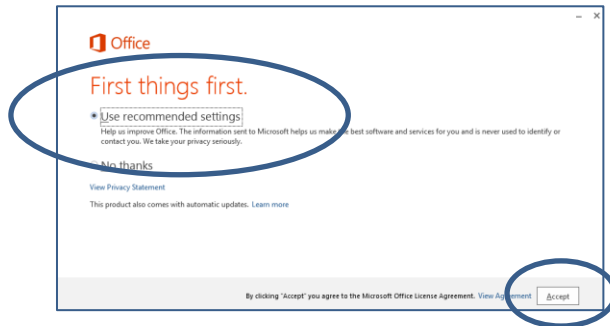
Office

First things first.

Use recommended settings

Help us improve Office. The information sent to Microsoft helps us make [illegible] best software and services for you and is never used to identify or contact you. We take your privacy seriously.

No thanks

View Privacy Statement

This product also comes with automatic updates. Learn more

By clicking "Accept" you agree to the Microsoft Office License Agreement. View Agreement

Accept